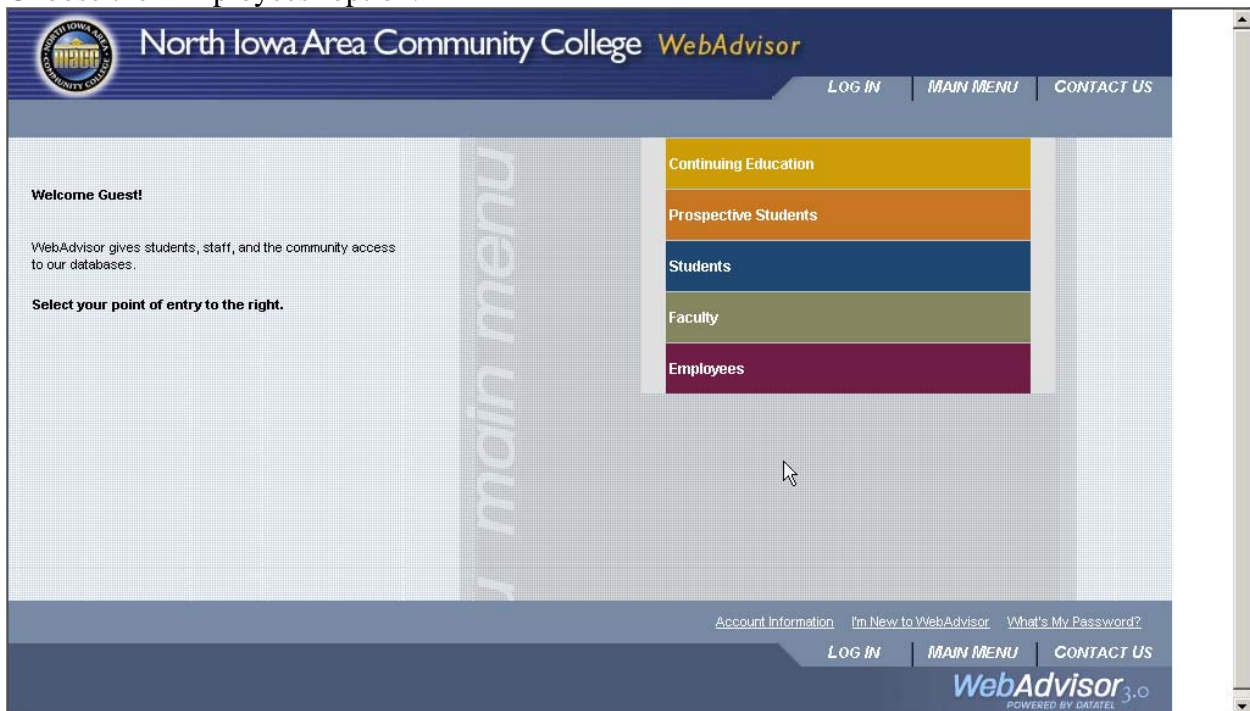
North Iowa Area Community College WebAdvisor

LOG IN | MAIN MENU | CONTACT US

Welcome Guest!

WebAdvisor gives students, staff, and the community access to our databases.

Select your point of entry to the right.

main menu

Continuing Education
Prospective Students
Students
Faculty
Employees

Account Information I'm New to WebAdvisor What's My Password?

LOG IN | MAIN MENU | CONTACT US

WebAdvisor 3.0
POWERED BY DATATEL